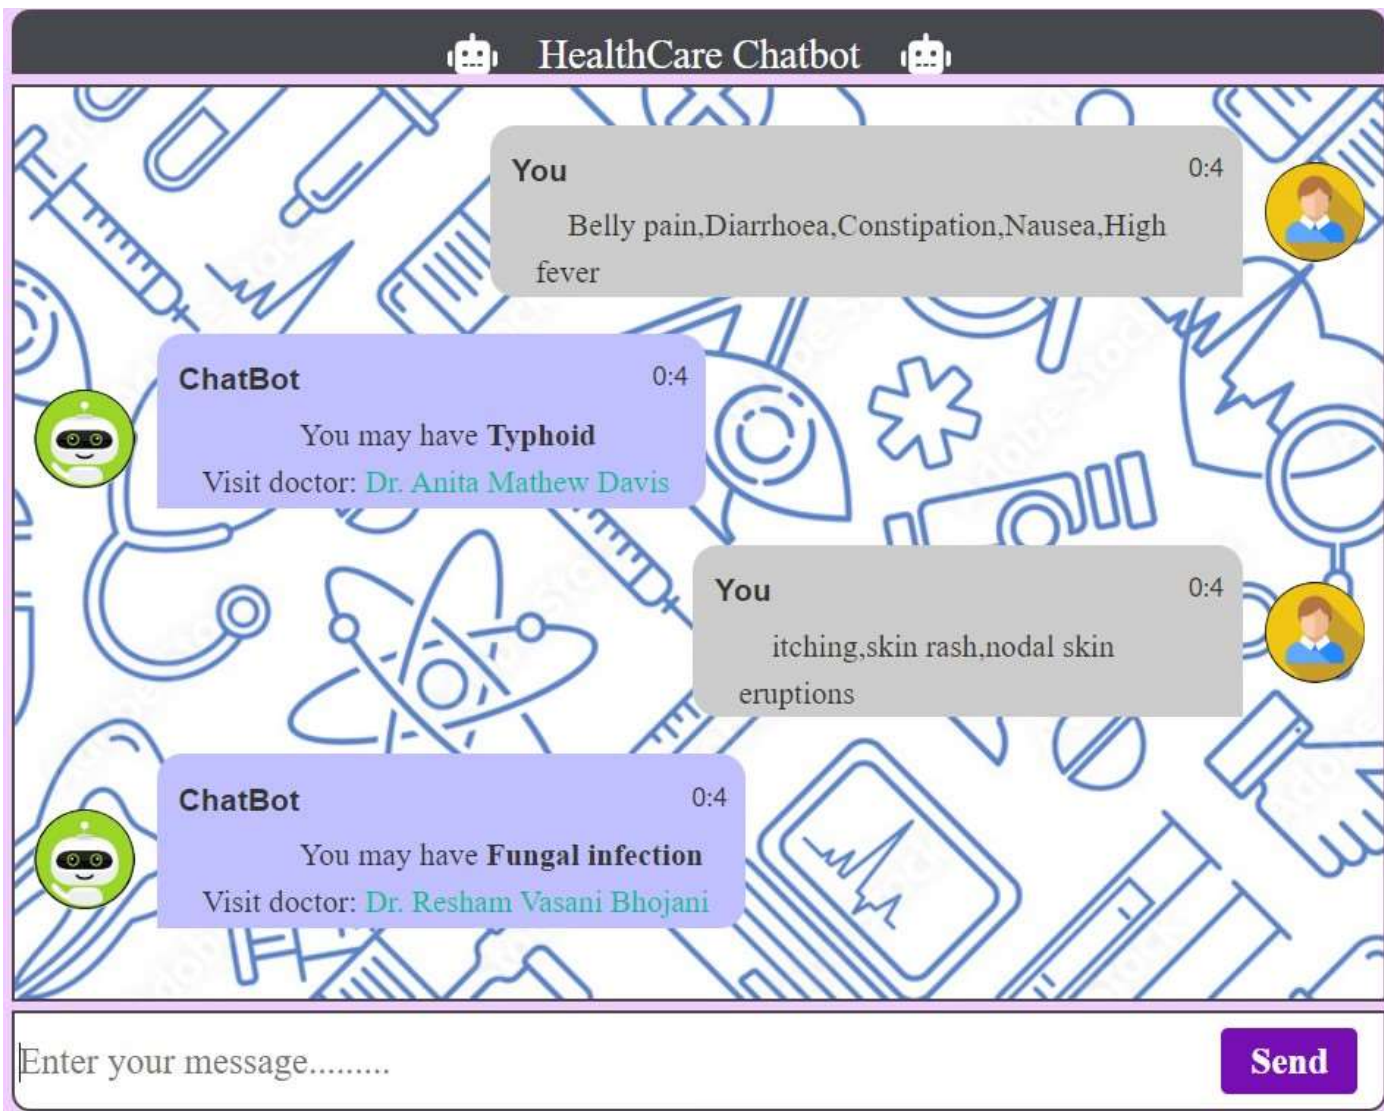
HealthCare Chatbot

You
0:4
Belly pain,Diarrhoea,Constipation,Nausea,High fever

ChatBot
0:4
You may have **Typhoid**
Visit doctor: Dr. Anita Mathew Davis

You
0:4
itching,skin rash,nodal skin eruptions

ChatBot
0:4
You may have **Fungal infection**
Visit doctor: Dr. Resham Vasani Bhojani

Enter your message.........
Send